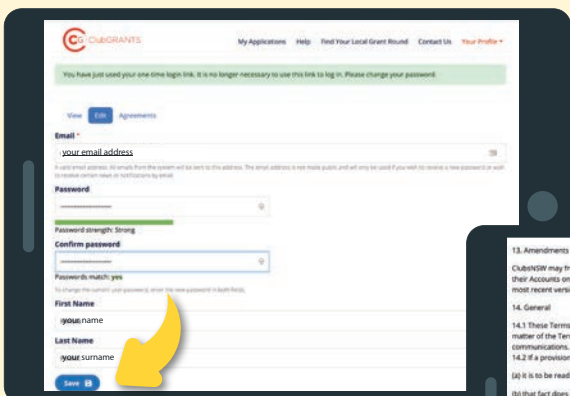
CG ClubGRANTS

My Applications Help Find Your Local Grant Round Contact Us Your Profile

You have just used your one-time login link. It is no longer necessary to use this link to log in. Please change your password.

View Edit Agreements

Email *

your email address

A valid email address. All emails from the system will be sent to this address. The email address is not made public and will only be used if you wish to receive a new password or wish to receive certain news or notifications by email.

Password

Password strength: Strong

Confirm password

Passwords match: yes

To change the current user password, enter the new password in both fields.

First Name

your name

Last Name

your surname

Save

13. Amendments

ClubsNSW may fr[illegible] their Accounts on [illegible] most recent versi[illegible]

14. General

14.1 These Terms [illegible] matter of the Ter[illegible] communications. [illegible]
14.2 If a provision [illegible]

(a) it is to be read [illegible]

(b) that fact does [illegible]